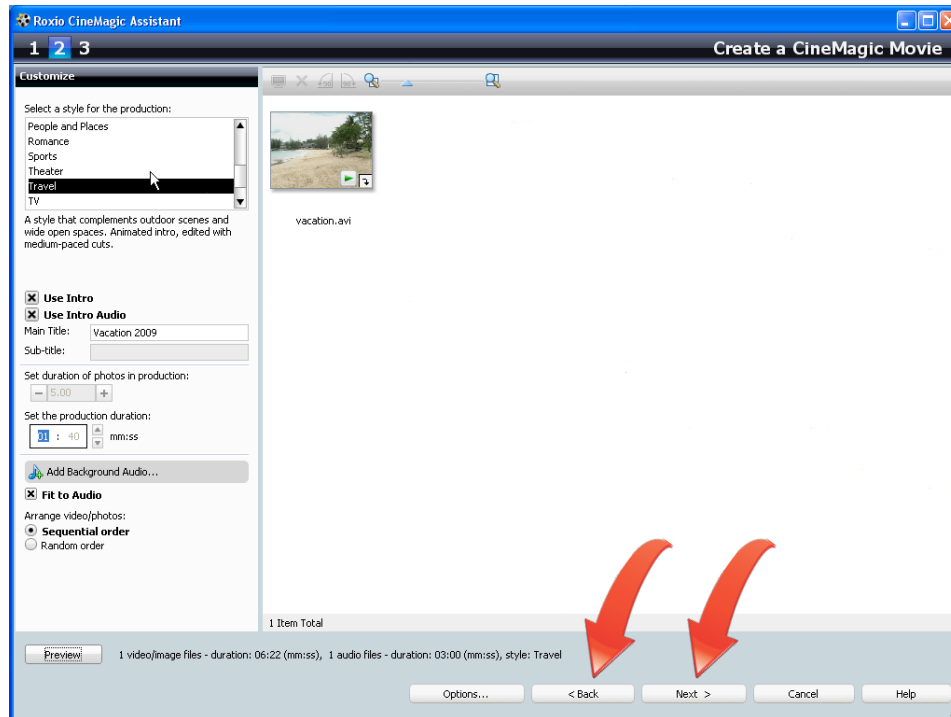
Roxio CineMagic Assistant

1 2 3

Create a CineMagic Movie

Customize

Select a style for the production:

People and Places
Romance
Sports
Theater
Travel
TV

A style that complements outdoor scenes and wide open spaces. Animated intro, edited with medium-paced cuts.

Use Intro
Use Intro Audio
Main Title: Vacation 2009
Sub-title:

Set duration of photos in production:
5.00

Set the production duration:
01 : 40 mm:ss

Add Background Audio...

Fit to Audio

Arrange video/photos:
Sequential order
Random order

vacation.avi

1 Item Total

Preview

1 video/image files - duration: 06:22 (mm:ss), 1 audio files - duration: 03:00 (mm:ss), style: Travel

Options...
< Back
Next >
Cancel
Help